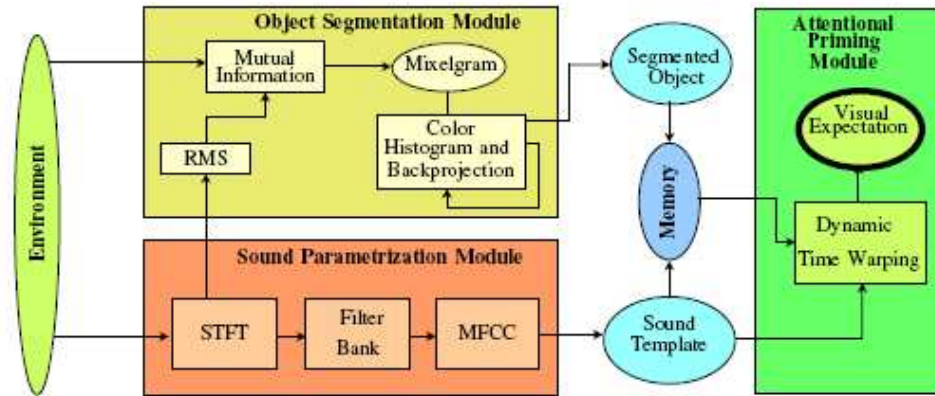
Environment

Object Segmentation Module

Mutual Information

Mixelgram

RMS

Color Histogram and Backprojection

Segmented Object

Memory

Attentional Priming Module

Visual Expectation

Dynamic Time Warping

Sound Parametrization Module

STFT

Filter Bank

MFCC

Sound Template